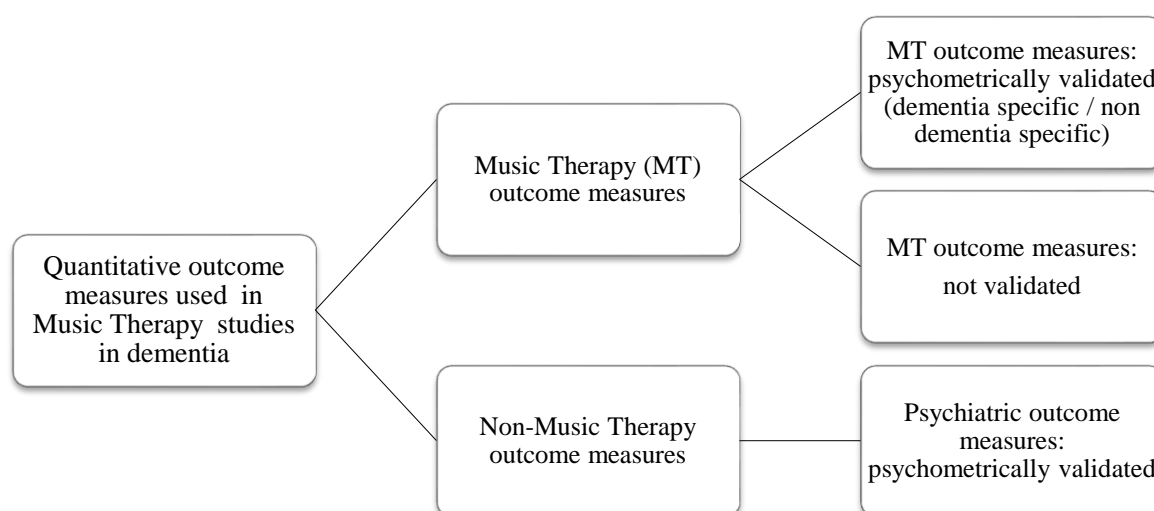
Quantitative outcome measures used in Music Therapy studies in dementia

Music Therapy (MT) outcome measures

MT outcome measures: psychometrically validated (dementia specific / non dementia specific)

MT outcome measures: not validated

Non-Music Therapy outcome measures

Psychiatric outcome measures: psychometrically validated